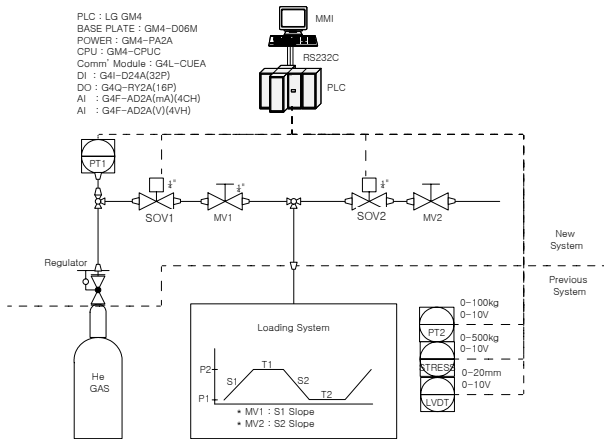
PLC : LG GM4
BASE PLATE : GM4-D06M
POWER : GM4-PA2A
CPU : GM4-CPUC
Comm' Module : G4L-CUEA
DI : G4I-D24A(32P)
DO : G4Q-RY2A(16P)
AI : G4F-AD2A(mA)(4CH)
AI : G4F-AD2A(V)(4VH)

MMI
RS232C
PLC

PT1
SOV1
MV1
SOV2
MV2

New System

Previous System

Regulator

He GAS

Loading System

P2
P1
T1
S1
S2
T2

• MV1 : S1 Slope
• MV2 : S2 Slope

0~100kg
0~10V
PT2
0~500kg
0~10V
STRESS
0~20mm
0~10V
LVDT